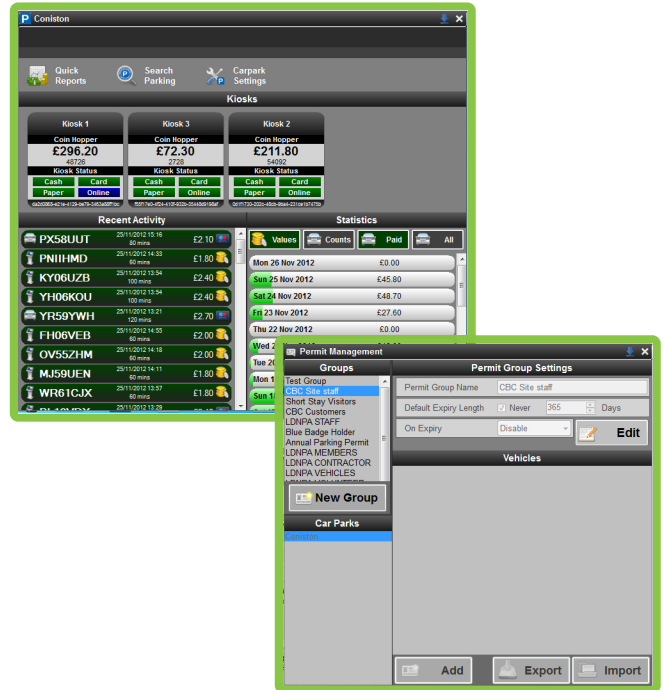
Coniston

Quick Reports
Search Parking
Carpark Settings

Kiosks

Kiosk 1
Coin Hopper
£296.20
48726
Kiosk Status
Cash Card
Paper Online

Kiosk 3
Coin Hopper
£72.30
2728
Kiosk Status
Cash Card
Paper Online

Kiosk 2
Coin Hopper
£211.80
54092
Kiosk Status
Cash Card
Paper Online

Recent Activity

| | | |
|---|---|---|
| PX58UUT | 25/11/2012 15:16 80 mins | £2.10 |
| PNIIHMD | 25/11/2012 14:33 60 mins | £1.80 |
| KY06UZB | 25/11/2012 13:54 100 mins | £2.40 |
| YH06KOU | 25/11/2012 13:54 100 mins | £2.40 |
| YR59YWH | 25/11/2012 13:21 120 mins | £2.70 |
| FH06VEB | 25/11/2012 14:55 80 mins | £2.00 |
| OV55ZHM | 25/11/2012 14:18 80 mins | £2.00 |
| MJ59UEN | 25/11/2012 14:11 60 mins | £1.80 |
| WR61CJX | 25/11/2012 13:57 60 mins | £1.80 |

Statistics

Values Counts Paid All

| | |
|---|---|
| Mon 26 Nov 2012 | £0.00 |
| Sun 25 Nov 2012 | £45.80 |
| Sat 24 Nov 2012 | £48.70 |
| Fri 23 Nov 2012 | £27.60 |
| Thu 22 Nov 2012 | £0.00 |
| Wed 2 | |
| Tue 2 | |
| Mon 1 | |
| Sun 1 | |

Permit Management

Groups
Test Group
CBC Site staff
Short Stay Visitors
CBC Customers
LDNPA STAFF
Blue Badge Holder
Annual Parking Permit
LDNPA MEMBERS
LDNPA CONTRACTOR
LDNPA VEHICLES

New Group

Car Parks
Coniston

Permit Group Settings
Permit Group Name CBC Site staff
Default Expiry Length Never 365 Days
On Expiry Disable
Edit

Vehicles

Add Export Import